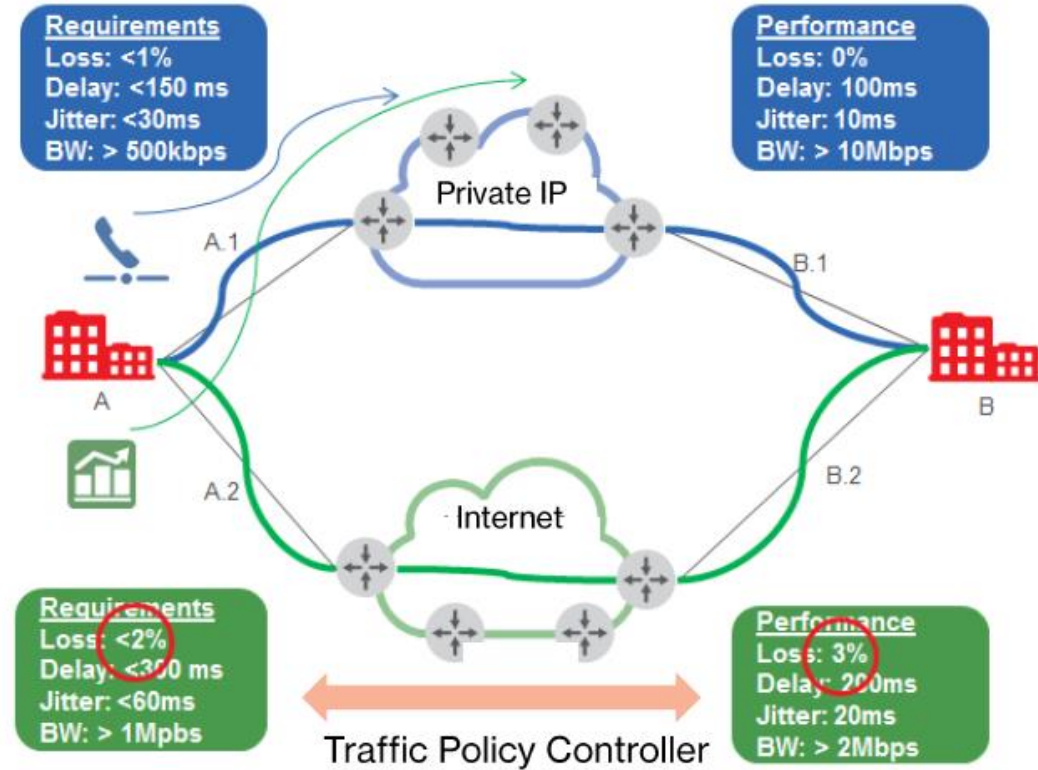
Requirements
Loss: <1%
Delay: <150 ms
Jitter: <30ms
BW: > 500kbps

Performance
Loss: 0%
Delay: 100ms
Jitter: 10ms
BW: > 10Mbps

Private IP

A.1

B.1

A

B

A.2

B.2

Internet

Requirements
Loss: <2%
Delay: <300 ms
Jitter: <60ms
BW: > 1Mpbs

Performance
Loss: 3%
Delay: 200ms
Jitter: 20ms
BW: > 2Mbps

Traffic Policy Controller